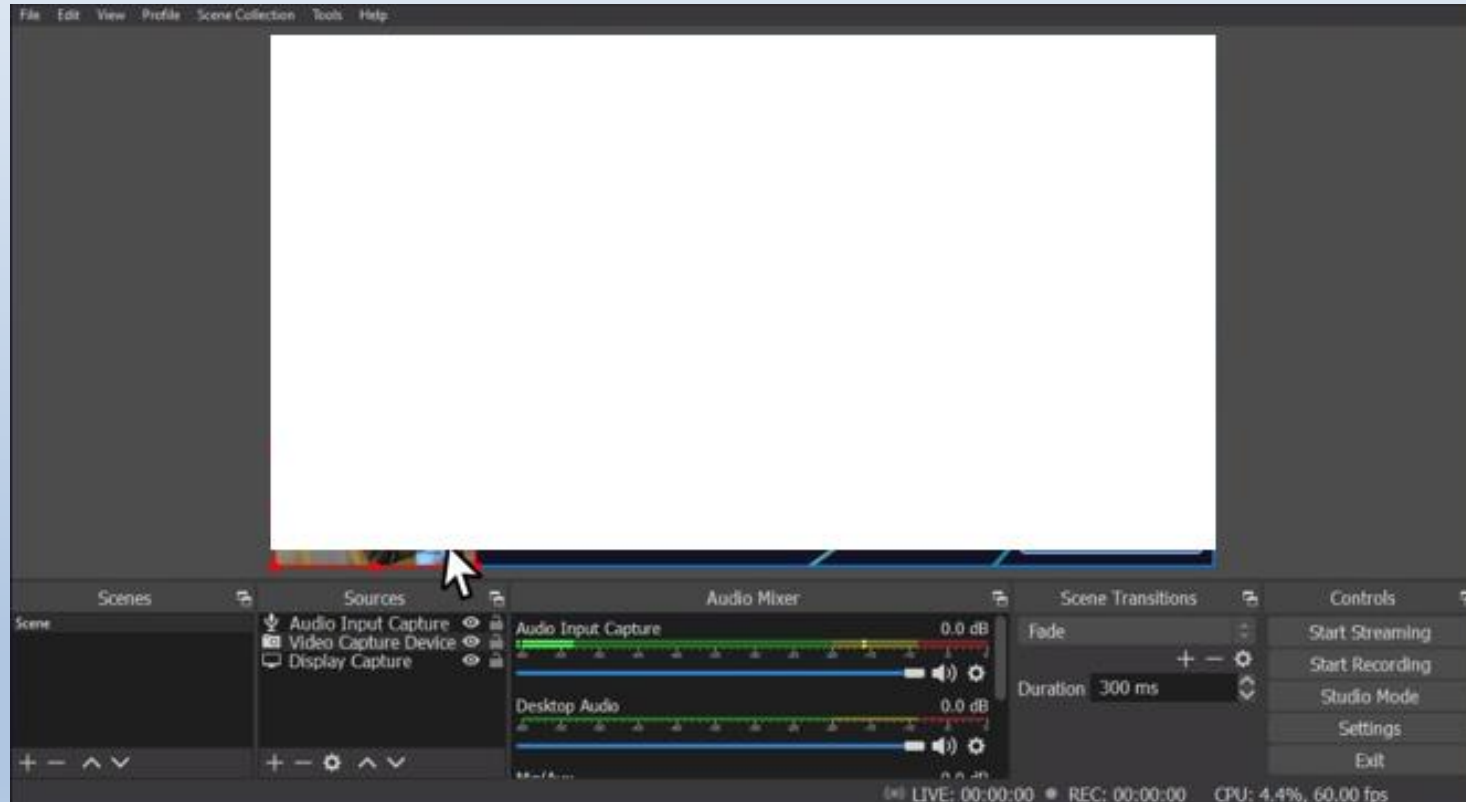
File Edit View Profile Scene Collection Tools Help

Scenes

Scene

+ − ∧ ∨

Sources

Audio Input Capture
Video Capture Device
Display Capture

+ − ⚙ ∧ ∨

Audio Mixer

Audio Input Capture 0.0 dB

Desktop Audio 0.0 dB

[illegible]

Scene Transitions

Fade

+ − ⚙

Duration 300 ms

Controls

Start Streaming
Start Recording
Studio Mode
Settings
Exit

LIVE: 00:00:00 REC: 00:00:00 CPU: 4.4%, 60.00 fps